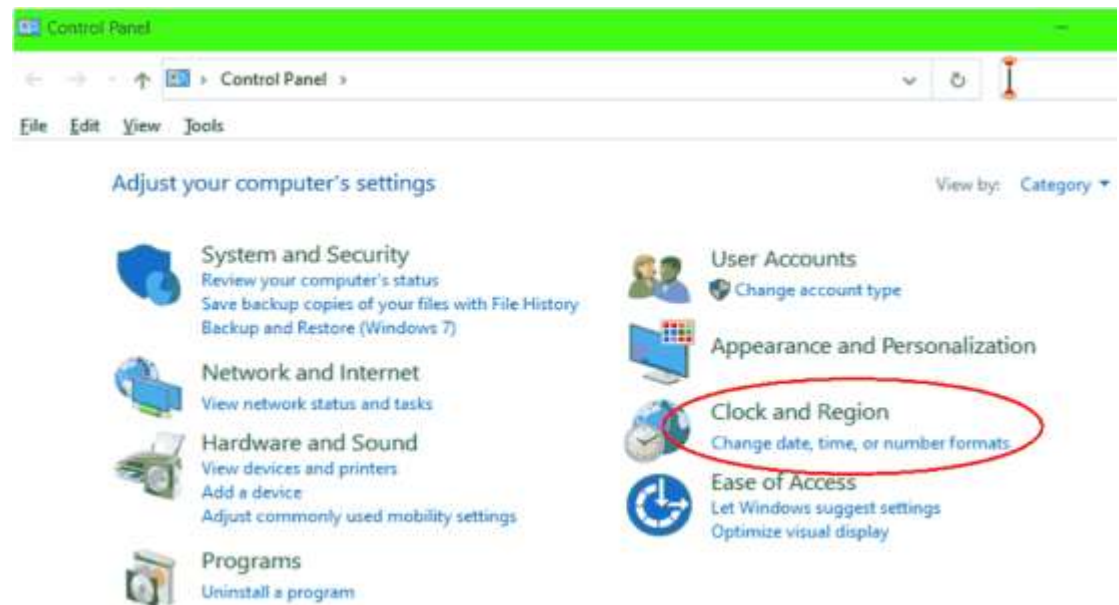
Control Panel

Control Panel ›

File Edit View Tools

Adjust your computer's settings

View by: Category

System and Security
Review your computer's status
Save backup copies of your files with File History
Backup and Restore (Windows 7)

Network and Internet
View network status and tasks

Hardware and Sound
View devices and printers
Add a device
Adjust commonly used mobility settings

Programs
Uninstall a program

User Accounts
Change account type

Appearance and Personalization

Clock and Region
Change date, time, or number formats

Ease of Access
Let Windows suggest settings
Optimize visual display